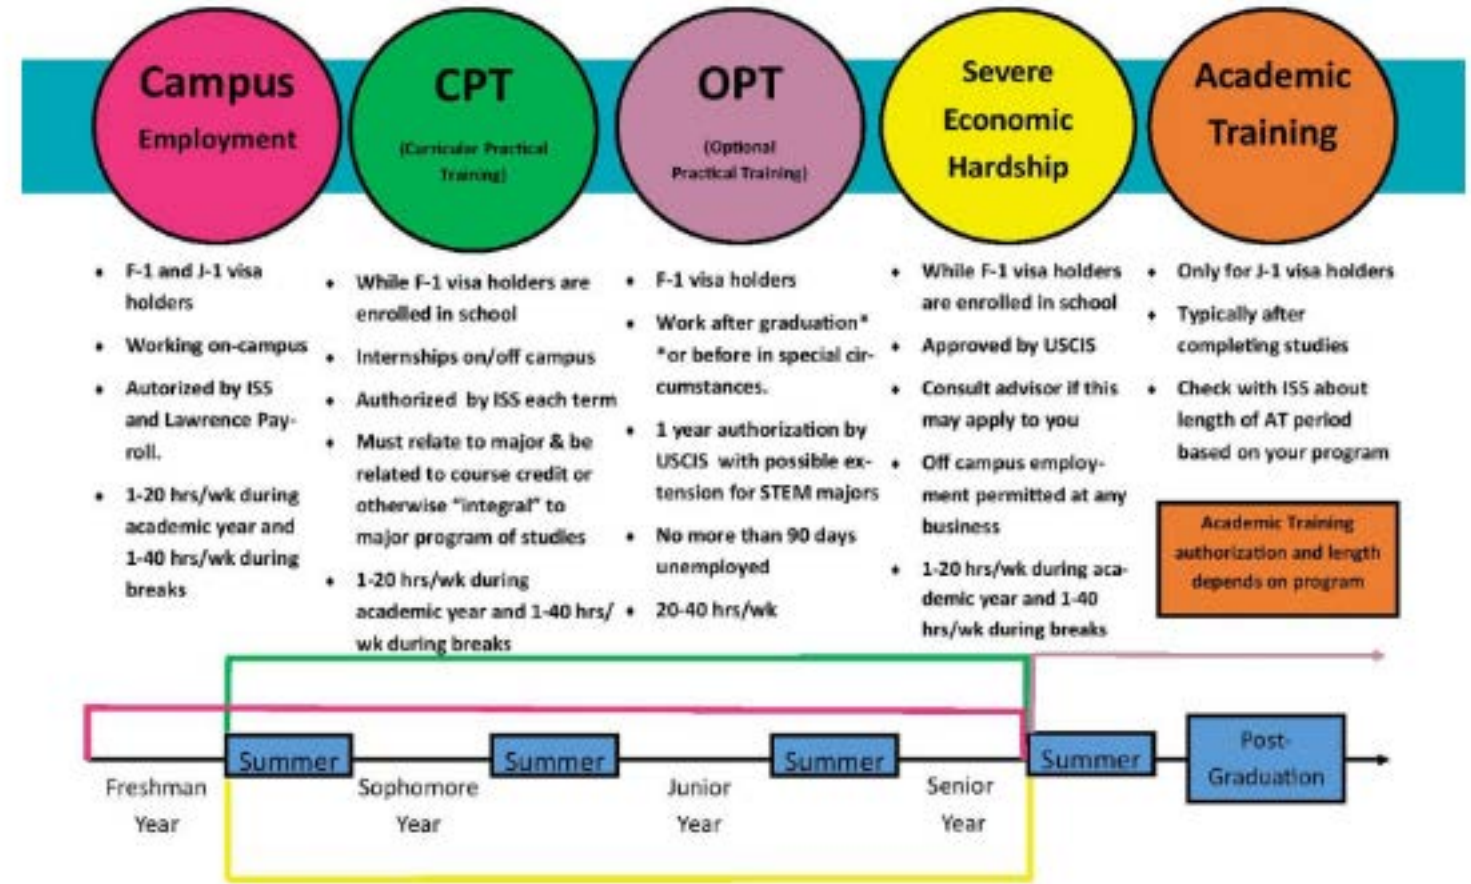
Campus Employment

CPT (Curricular Practical Training)

OPT (Optional Practical Training)

Severe Economic Hardship

Academic Training

- F-1 and J-1 visa holders
- Working on-campus
- Autorized by ISS and Lawrence Payroll.
- 1-20 hrs/wk during academic year and 1-40 hrs/wk during breaks

- While F-1 visa holders are enrolled in school
- Internships on/off campus
- Authorized by ISS each term
- Must relate to major & be related to course credit or otherwise "integral" to major program of studies
- 1-20 hrs/wk during academic year and 1-40 hrs/wk during breaks

- F-1 visa holders
- Work after graduation* *or before in special circumstances.
- 1 year authorization by USCIS with possible extension for STEM majors
- No more than 90 days unemployed
- 20-40 hrs/wk

- While F-1 visa holders are enrolled in school
- Approved by USCIS
- Consult advisor if this may apply to you
- Off campus employment permitted at any business
- 1-20 hrs/wk during academic year and 1-40 hrs/wk during breaks

- Only for J-1 visa holders
- Typically after completing studies
- Check with ISS about length of AT period based on your program

Academic Training authorization and length depends on program

Summer | Summer | Summer | Summer | Post-Graduation

Freshman Year | Sophomore Year | Junior Year | Senior Year